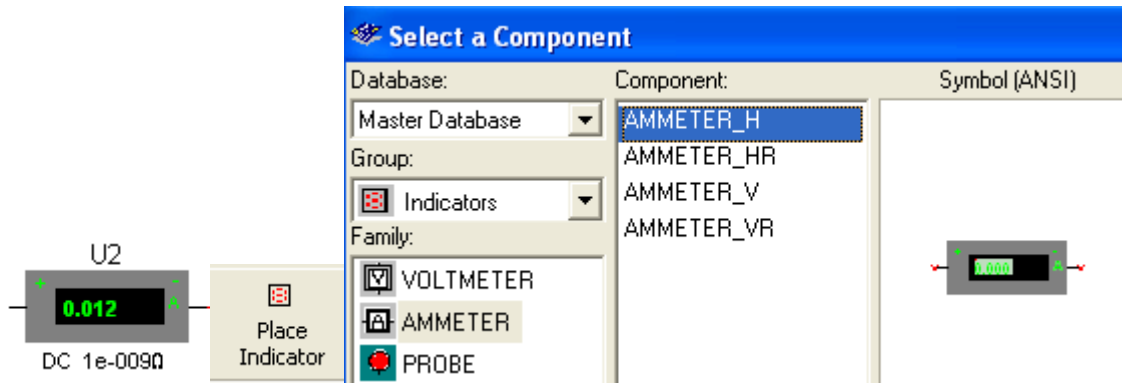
U2

+ 0.012 - A

DC 1e-009Ω

Place Indicator

Select a Component

Database:

Master Database

Group:

Indicators

Family:

VOLTMETER

AMMETER

PROBE

Component:

AMMETER_H

AMMETER_HR

AMMETER_V

AMMETER_VR

Symbol (ANSI)

+ 0.000 - A